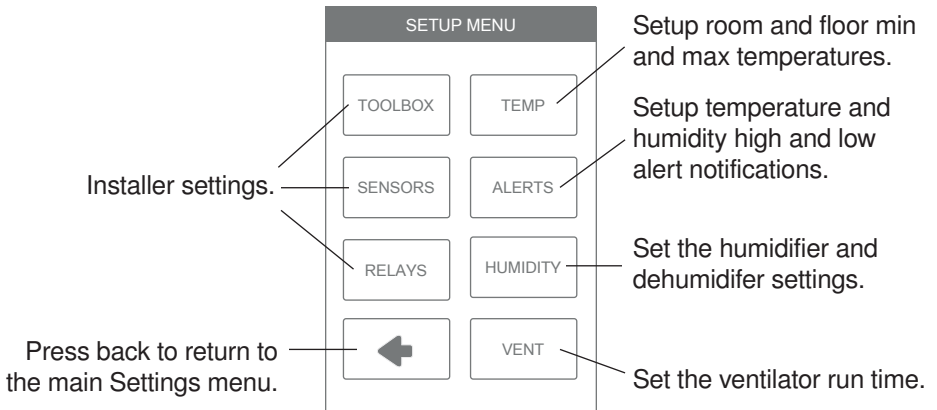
SETUP MENU

TOOLBOX

TEMP

SENSORS

ALERTS

RELAYS

HUMIDITY

VENT

Setup room and floor min and max temperatures.

Setup temperature and humidity high and low alert notifications.

Installer settings.

Set the humidifier and dehumidifer settings.

Press back to return to the main Settings menu.

Set the ventilator run time.